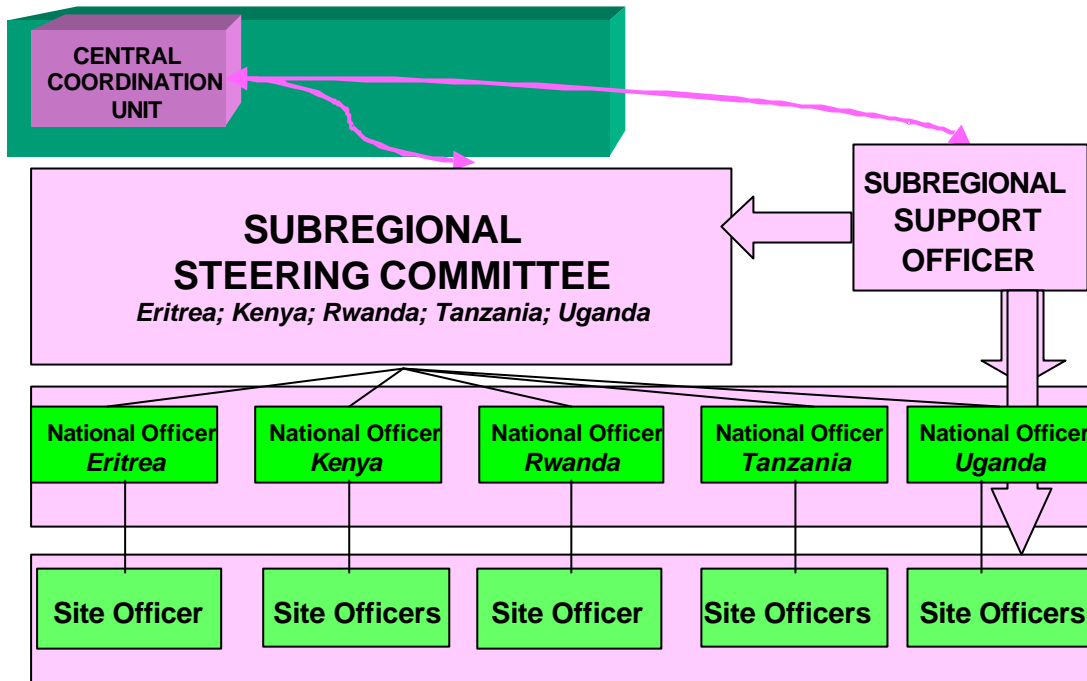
CENTRAL COORDINATION UNIT

SUBREGIONAL SUPPORT OFFICER

SUBREGIONAL STEERING COMMITTEE
*Eritrea; Kenya; Rwanda; Tanzania; Uganda*

National Officer *Eritrea*

National Officer *Kenya*

National Officer *Rwanda*

National Officer *Tanzania*

National Officer *Uganda*

Site Officer

Site Officers

Site Officer

Site Officers

Site Officers